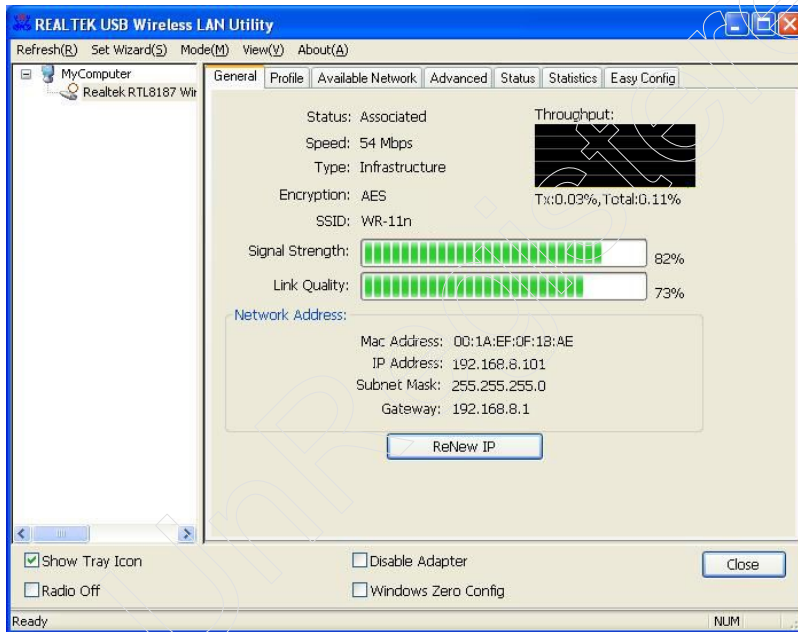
REALTEK USB Wireless LAN Utility

Refresh(R) Set Wizard(S) Mode(M) View(V) About(A)

MyComputer
Realtek RTL8187 Wir

General | Profile | Available Network | Advanced | Status | Statistics | Easy Config

Status: Associated
Speed: 54 Mbps
Type: Infrastructure
Encryption: AES
SSID: WR-11n

Throughput:
Tx:0.03%,Total:0.11%

Signal Strength: 82%
Link Quality: 73%

Network Address:
Mac Address: 00:1A:EF:0F:18:AE
IP Address: 192.168.8.101
Subnet Mask: 255.255.255.0
Gateway: 192.168.8.1

ReNew IP

Show Tray Icon
Radio Off
Disable Adapter
Windows Zero Config
Close

Ready
NUM